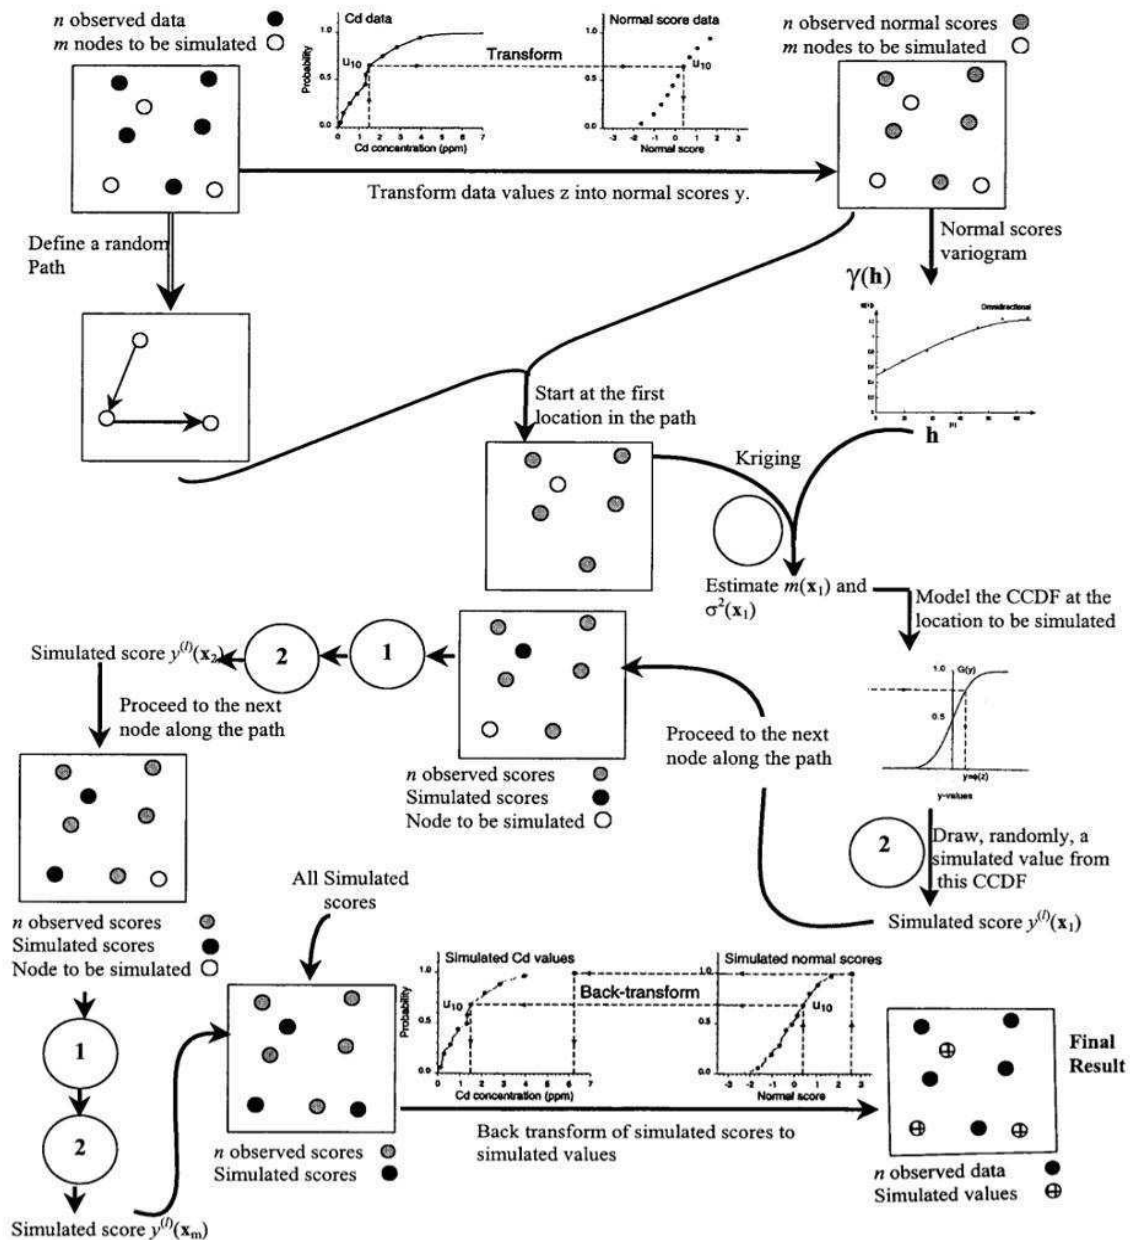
$n$ observed data
$m$ nodes to be simulated

Cd data
1.0
0.5
0.0
Probability
$u_{10}$
0 1 2 3 4 5 6 7
Cd concentration (ppm)

Transform

Normal score data
1.0
0.5
0.0
$u_{10}$
-3 -2 -1 0 1 2 3
Normal score

$n$ observed normal scores
$m$ nodes to be simulated

Transform data values z into normal scores y.

Define a random Path

Normal scores variogram

$\gamma(\mathbf{h})$

Omnidirectional

$\mathbf{h}$

Start at the first location in the path

Kriging

Estimate $m(\mathbf{x}_1)$ and $\sigma^2(\mathbf{x}_1)$

Model the CCDF at the location to be simulated

1.0 G(y)
0.5
y=φ(z)
y-values

Simulated score $y^{(l)}(\mathbf{x}_2)$

2

1

Proceed to the next node along the path

Proceed to the next node along the path

$n$ observed scores
Simulated scores
Node to be simulated

2

Draw, randomly, a simulated value from this CCDF

Simulated score $y^{(l)}(\mathbf{x}_1)$

$n$ observed scores
Simulated scores
Node to be simulated

All Simulated scores

Simulated Cd values
1.0
0.5
0.0
Probability
$u_{10}$
0 1 2 3 4 5 6 7
Cd concentration (ppm)

Back-transform

Simulated normal scores
1.0
0.5
0.0
$u_{10}$
-3 -2 -1 0 1 2 3
Normal score

Final Result

1

2

Simulated score $y^{(l)}(\mathbf{x}_m)$

$n$ observed scores
Simulated scores

Back transform of simulated scores to simulated values

$n$ observed data
Simulated values